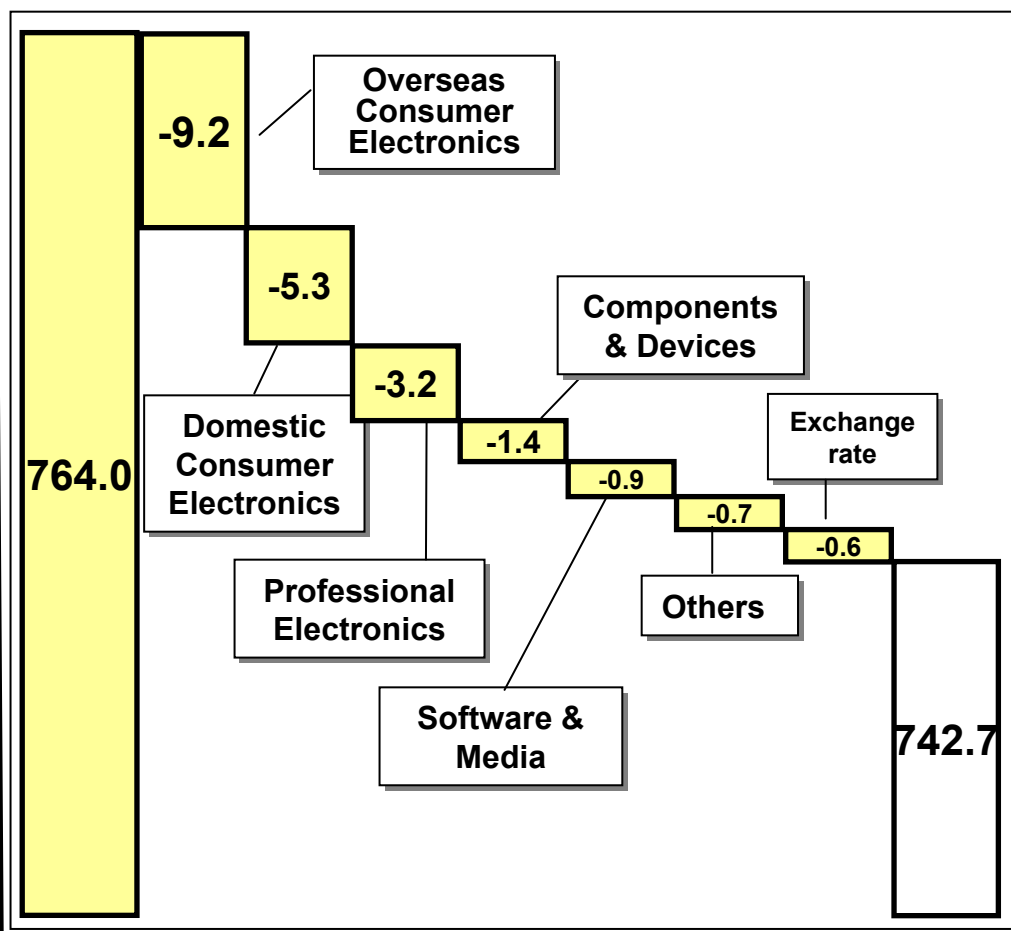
764.0

-9.2

Overseas Consumer Electronics

-5.3

Domestic Consumer Electronics

-3.2

Professional Electronics

Components & Devices

-1.4

-0.9

Software & Media

-0.7

Others

Exchange rate

-0.6

742.7